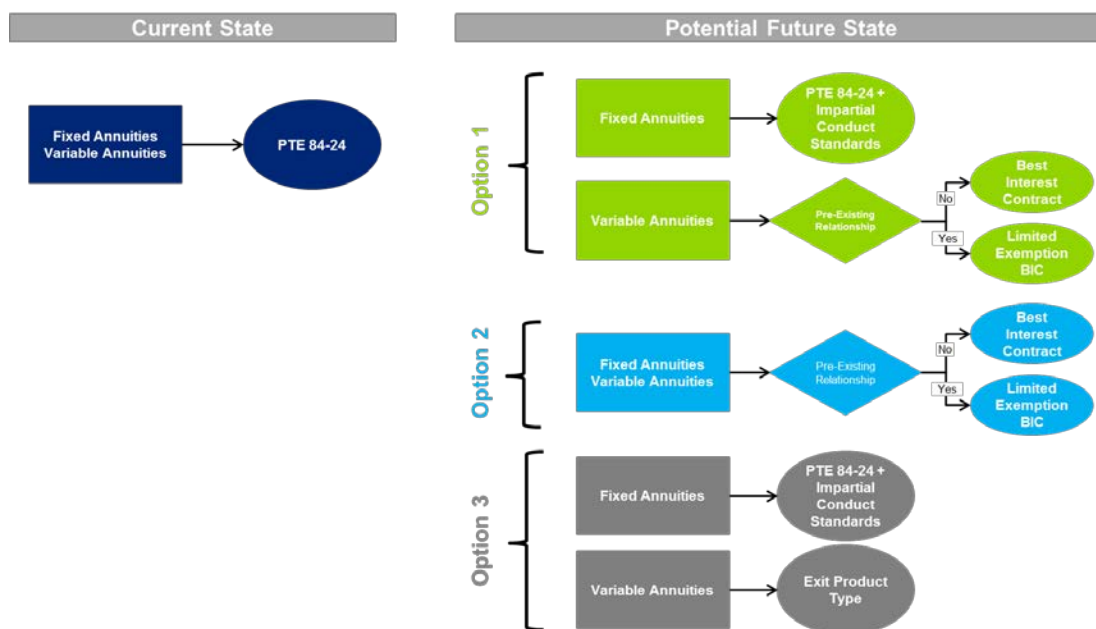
Current State

Fixed Annuities
Variable Annuities

PTE 84-24

Potential Future State

Option 1

Fixed Annuities

PTE 84-24 + Impartial Conduct Standards

Variable Annuities

Pre-Existing Relationship

No

Best Interest Contract

Yes

Limited Exemption BIC

Option 2

Fixed Annuities
Variable Annuities

Pre-Existing Relationship

No

Best Interest Contract

Yes

Limited Exemption BIC

Option 3

Fixed Annuities

PTE 84-24 + Impartial Conduct Standards

Variable Annuities

Exit Product Type